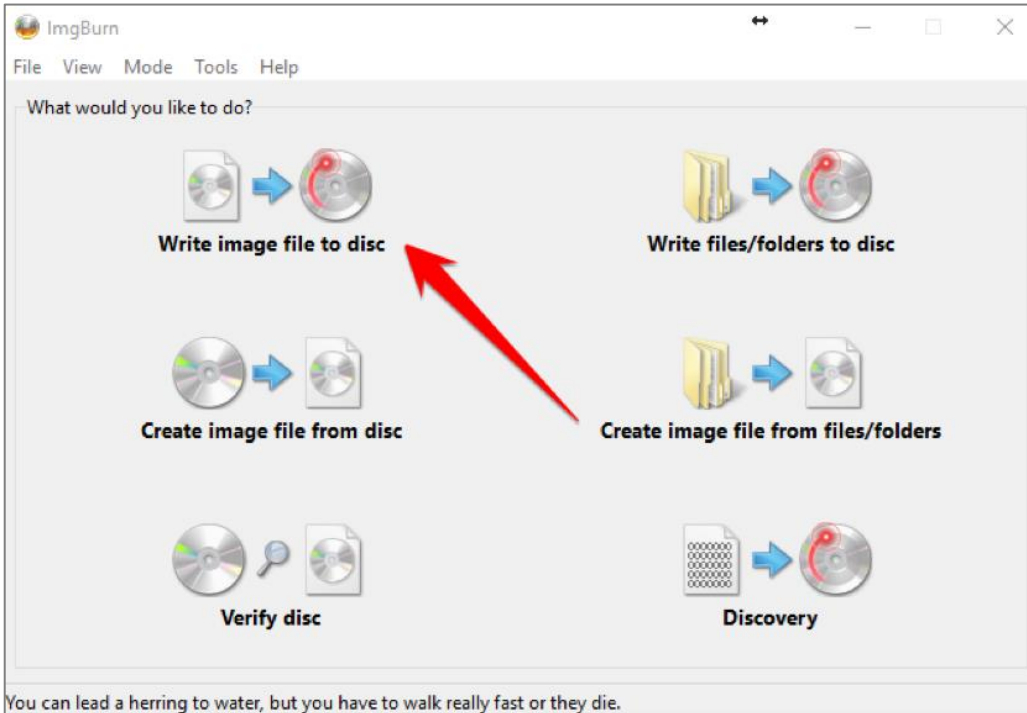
ImgBurn

File View Mode Tools Help

What would you like to do?

Write image file to disc

Write files/folders to disc

Create image file from disc

Create image file from files/folders

Verify disc

Discovery

You can lead a herring to water, but you have to walk really fast or they die.